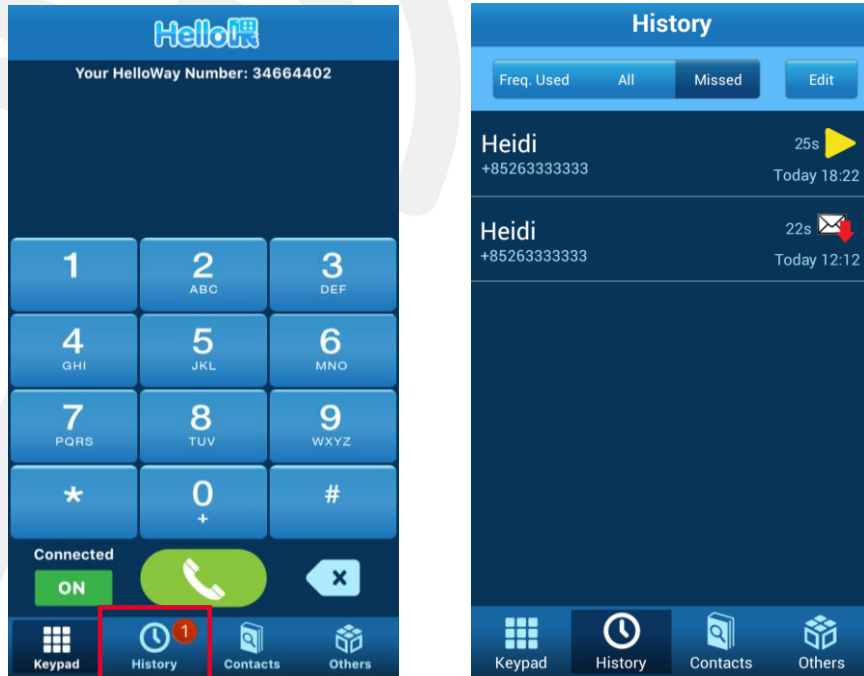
Hello喂

Your HelloWay Number: 34664402

1
2 ABC
3 DEF
4 GHI
5 JKL
6 MNO
7 PQRS
8 TUV
9 WXYZ
*
0 +
#

Connected
ON

Keypad
History 1
Contacts
Others

History

Freq. Used
All
Missed
Edit

Heidi
+85263333333
25s
Today 18:22

Heidi
+85263333333
22s
Today 12:12

Keypad
History
Contacts
Others